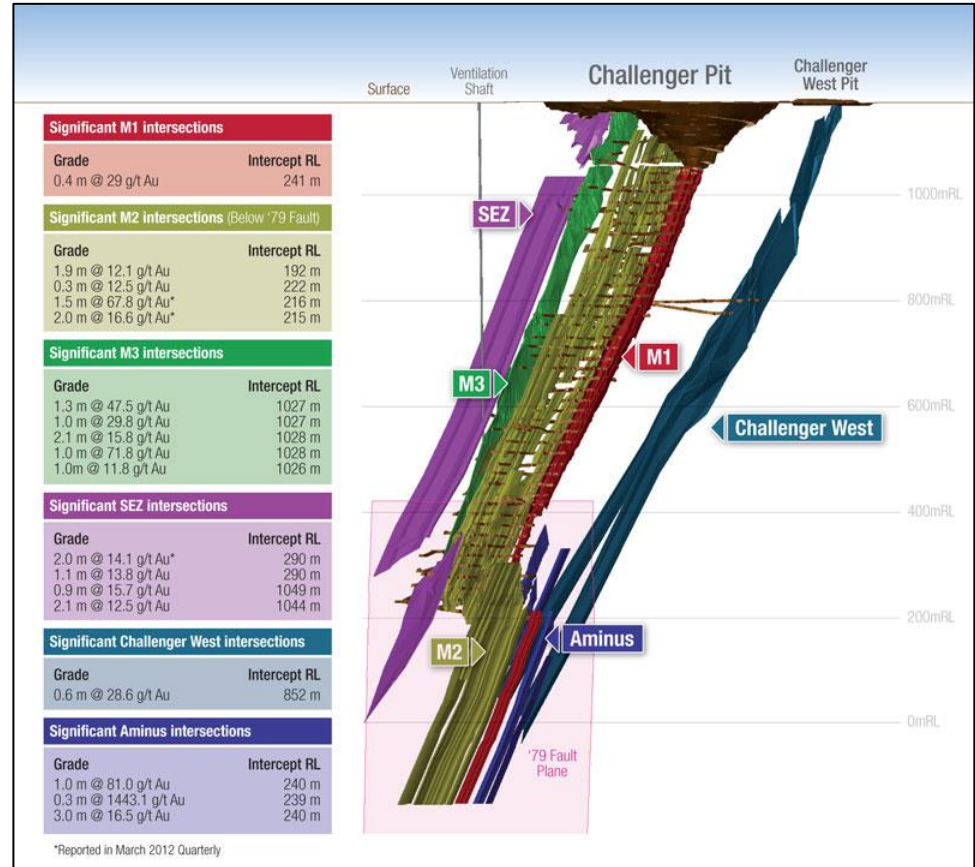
Surface

Ventilation Shaft

Challenger Pit

Challenger West Pit

**Significant M1 intersections**

| Grade | Intercept RL |
|---|---|
| 0.4 m @ 29 g/t Au | 241 m |

**Significant M2 intersections** (Below '79 Fault)

| Grade | Intercept RL |
|---|---|
| 1.9 m @ 12.1 g/t Au | 192 m |
| 0.3 m @ 12.5 g/t Au | 222 m |
| 1.5 m @ 67.8 g/t Au* | 216 m |
| 2.0 m @ 16.6 g/t Au* | 215 m |

**Significant M3 intersections**

| Grade | Intercept RL |
|---|---|
| 1.3 m @ 47.5 g/t Au | 1027 m |
| 1.0 m @ 29.8 g/t Au | 1027 m |
| 2.1 m @ 15.8 g/t Au | 1028 m |
| 1.0 m @ 71.8 g/t Au | 1028 m |
| 1.0m @ 11.8 g/t Au | 1026 m |

**Significant SEZ intersections**

| Grade | Intercept RL |
|---|---|
| 2.0 m @ 14.1 g/t Au* | 290 m |
| 1.1 m @ 13.8 g/t Au | 290 m |
| 0.9 m @ 15.7 g/t Au | 1049 m |
| 2.1 m @ 12.5 g/t Au | 1044 m |

**Significant Challenger West intersections**

| Grade | Intercept RL |
|---|---|
| 0.6 m @ 28.6 g/t Au | 852 m |

**Significant Aminus intersections**

| Grade | Intercept RL |
|---|---|
| 1.0 m @ 81.0 g/t Au | 240 m |
| 0.3 m @ 1443.1 g/t Au | 239 m |
| 3.0 m @ 16.5 g/t Au | 240 m |

*Reported in March 2012 Quarterly

SEZ

M1

M3

Challenger West

M2

Aminus

'79 Fault Plane

1000mRL

800mRL

600mRL

400mRL

200mRL

0mRL